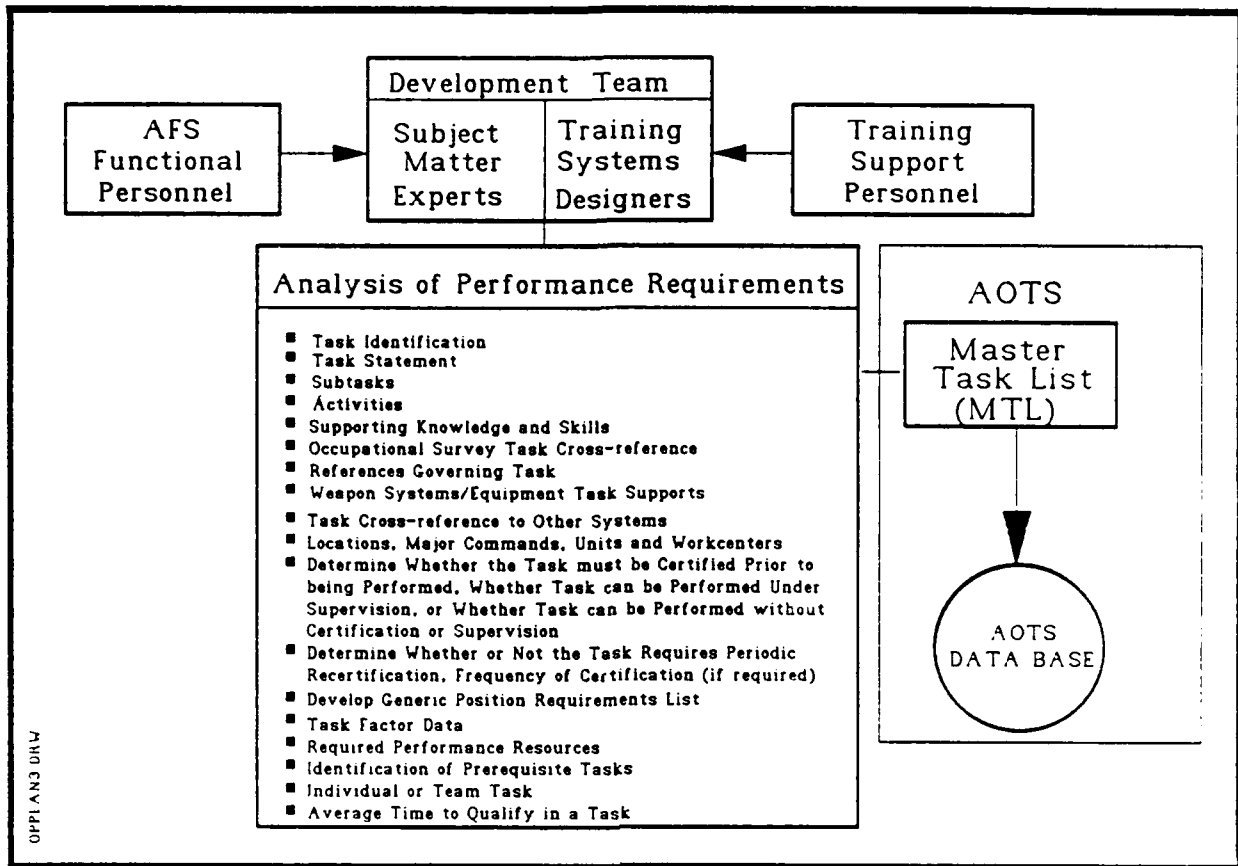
Development Team

AFS Functional Personnel

Subject Matter Experts

Training Systems Designers

Training Support Personnel

Analysis of Performance Requirements

- Task Identification
- Task Statement
- Subtasks
- Activities
- Supporting Knowledge and Skills
- Occupational Survey Task Cross-reference
- References Governing Task
- Weapon Systems/Equipment Task Supports
- Task Cross-reference to Other Systems
- Locations, Major Commands, Units and Workcenters
- Determine Whether the Task must be Certified Prior to being Performed, Whether Task can be Performed Under Supervision, or Whether Task can be Performed without Certification or Supervision
- Determine Whether or Not the Task Requires Periodic Recertification, Frequency of Certification (if required)
- Develop Generic Position Requirements List
- Task Factor Data
- Required Performance Resources
- Identification of Prerequisite Tasks
- Individual or Team Task
- Average Time to Qualify in a Task

AOTS

Master Task List (MTL)

AOTS DATA BASE

OPPLAN3 DRW